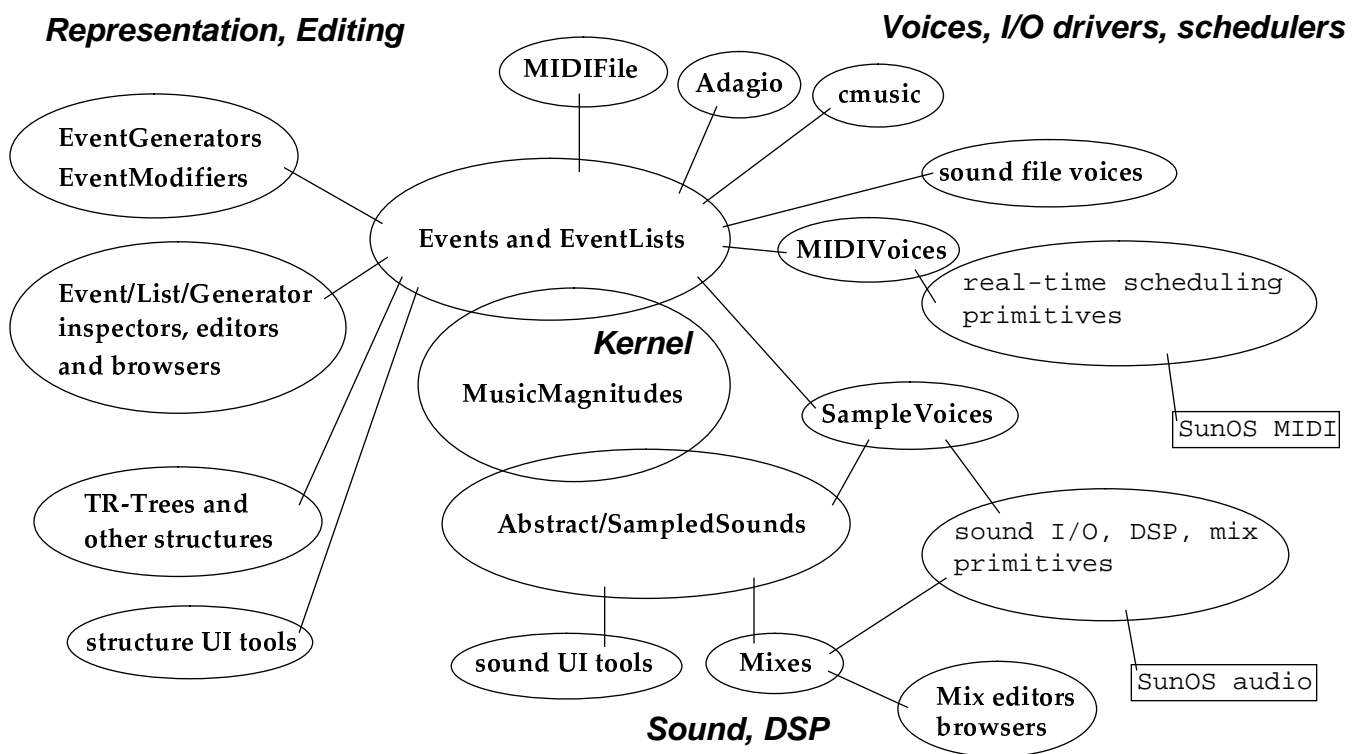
Representation, Editing

Voices, I/O drivers, schedulers

MIDIFile

Adagio

cmusic

EventGenerators
EventModifiers

sound file voices

Events and EventLists

MIDIVoices

Event/List/Generator inspectors, editors and browsers

real-time scheduling primitives

Kernel

MusicMagnitudes

SampleVoices

SunOS MIDI

TR-Trees and other structures

Abstract/SampledSounds

sound I/O, DSP, mix primitives

structure UI tools

sound UI tools

Mixes

SunOS audio

Mix editors browsers

Sound, DSP